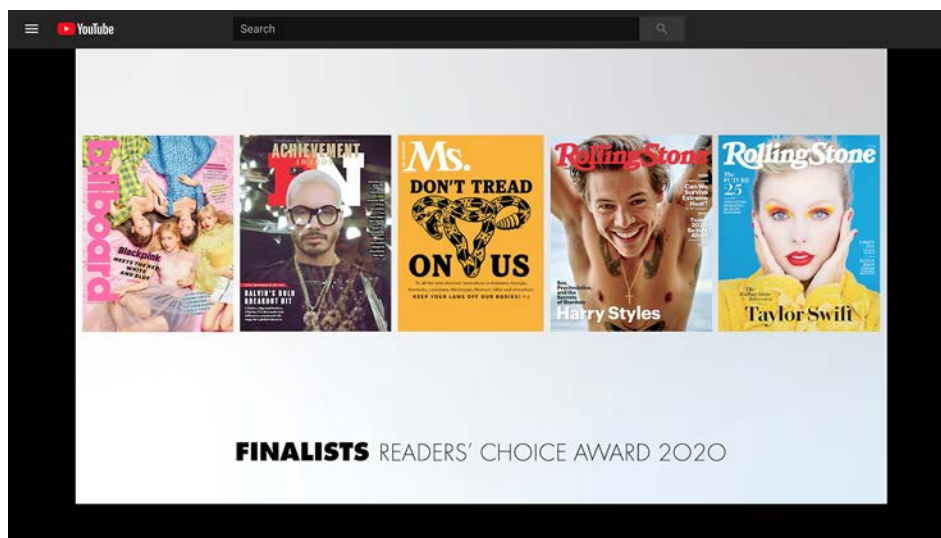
YouTube

Search

billboard

Blackpink

MEETS THE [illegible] WHITE AND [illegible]

ACHIEVEMENT

FN

BALVIN'S BOLD BREAKOUT HIT

Ms.

DON'T TREAD ON US

KEEP YOUR LAWS OFF OUR BODIES!

RollingStone

Can We Survive Extreme Heat?

Sex, Psychedelics, and the Secrets of Stardom

Harry Styles

RollingStone

The FUTURE 25

Taylor Swift

FINALISTS READERS' CHOICE AWARD 2020